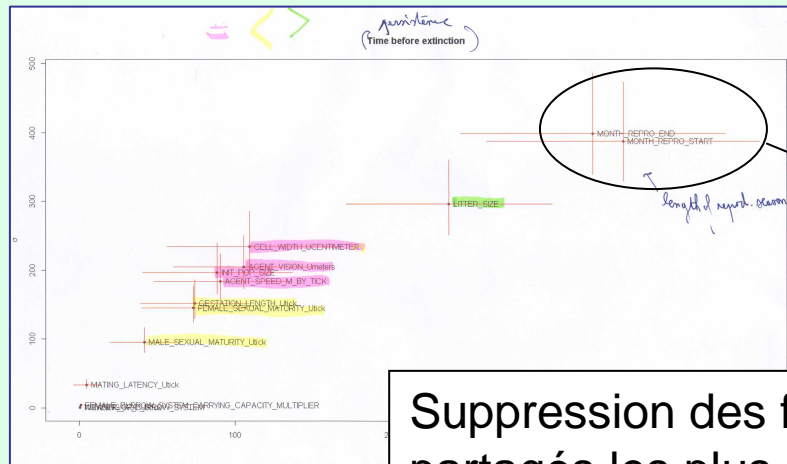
persistence
(Time before extinction)

500
400
300
200
100
0
σ

MONTH_REPRO_END
MONTH_REPRO_START
length of repro. season
LITTER_SIZE
CELL_WIDTH_UCENTIMETER
AGENT_VISION_Umeters
INIT_POP_SIZE
AGENT_SPEED_M_BY_TICK
GESTATION_LENGTH_Utick
FEMALE_SEXUAL_MATURITY_Utick
MALE_SEXUAL_MATURITY_Utick
MATING_LATENCY_Utick
FEMALE_DISPERSAL_SYSTEM
REARING_CAPACITY_MULTIPLIER

0
100
2

Suppression des f
partagés les plus